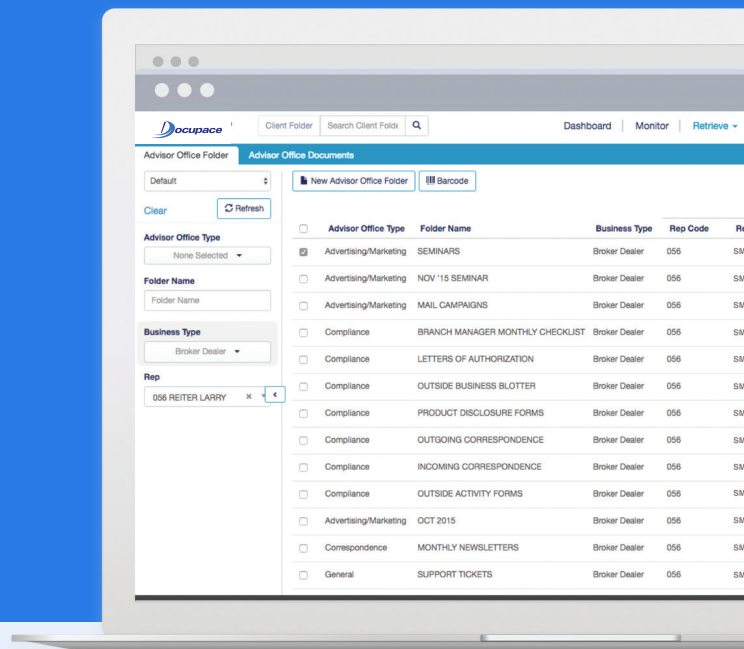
Docupace

Client Folder | Search Client Folde

Dashboard | Monitor | Retrieve

Advisor Office Folder | Advisor Office Documents

Default

Clear

Refresh

Advisor Office Type

None Selected

Folder Name

Folder Name

Business Type

Broker Dealer

Rep

056 REITER LARRY

New Advisor Office Folder

Barcode

| | Advisor Office Type | Folder Name | Business Type | Rep Code | Re |
|---|---|---|---|---|---|
| | Advertising/Marketing | SEMINARS | Broker Dealer | 056 | SM |
| | Advertising/Marketing | NOV '15 SEMINAR | Broker Dealer | 056 | SM |
| | Advertising/Marketing | MAIL CAMPAIGNS | Broker Dealer | 056 | SM |
| | Compliance | BRANCH MANAGER MONTHLY CHECKLIST | Broker Dealer | 056 | SM |
| | Compliance | LETTERS OF AUTHORIZATION | Broker Dealer | 056 | SM |
| | Compliance | OUTSIDE BUSINESS BLOTTER | Broker Dealer | 056 | SM |
| | Compliance | PRODUCT DISCLOSURE FORMS | Broker Dealer | 056 | SM |
| | Compliance | OUTGOING CORRESPONDENCE | Broker Dealer | 056 | SM |
| | Compliance | INCOMING CORRESPONDENCE | Broker Dealer | 056 | SM |
| | Compliance | OUTSIDE ACTIVITY FORMS | Broker Dealer | 056 | SM |
| | Advertising/Marketing | OCT 2015 | Broker Dealer | 056 | SM |
| | Correspondence | MONTHLY NEWSLETTERS | Broker Dealer | 056 | SM |
| | General | SUPPORT TICKETS | Broker Dealer | 056 | SM |